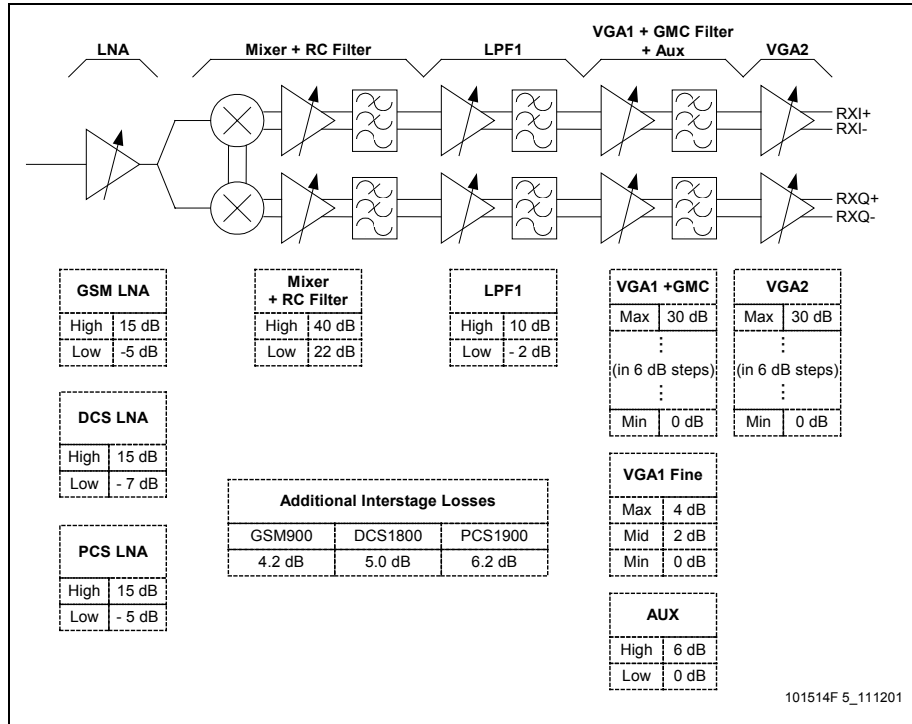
LNA

Mixer + RC Filter

LPF1

VGA1 + GMC Filter + Aux

VGA2

RXI+
RXI-

RXQ+
RXQ-

| GSM LNA | |
|---|---|
| High | 15 dB |
| Low | -5 dB |

| Mixer + RC Filter | |
|---|---|
| High | 40 dB |
| Low | 22 dB |

| LPF1 | |
|---|---|
| High | 10 dB |
| Low | - 2 dB |

| VGA1 +GMC | |
|---|---|
| Max | 30 dB |
| ⋮ (in 6 dB steps) ⋮ | |
| Min | 0 dB |

| VGA2 | |
|---|---|
| Max | 30 dB |
| ⋮ (in 6 dB steps) ⋮ | |
| Min | 0 dB |

| DCS LNA | |
|---|---|
| High | 15 dB |
| Low | - 7 dB |

| Additional Interstage Losses | | |
|---|---|---|
| GSM900 | DCS1800 | PCS1900 |
| 4.2 dB | 5.0 dB | 6.2 dB |

| VGA1 Fine | |
|---|---|
| Max | 4 dB |
| Mid | 2 dB |
| Min | 0 dB |

| PCS LNA | |
|---|---|
| High | 15 dB |
| Low | - 5 dB |

| AUX | |
|---|---|
| High | 6 dB |
| Low | 0 dB |

101514F 5_111201